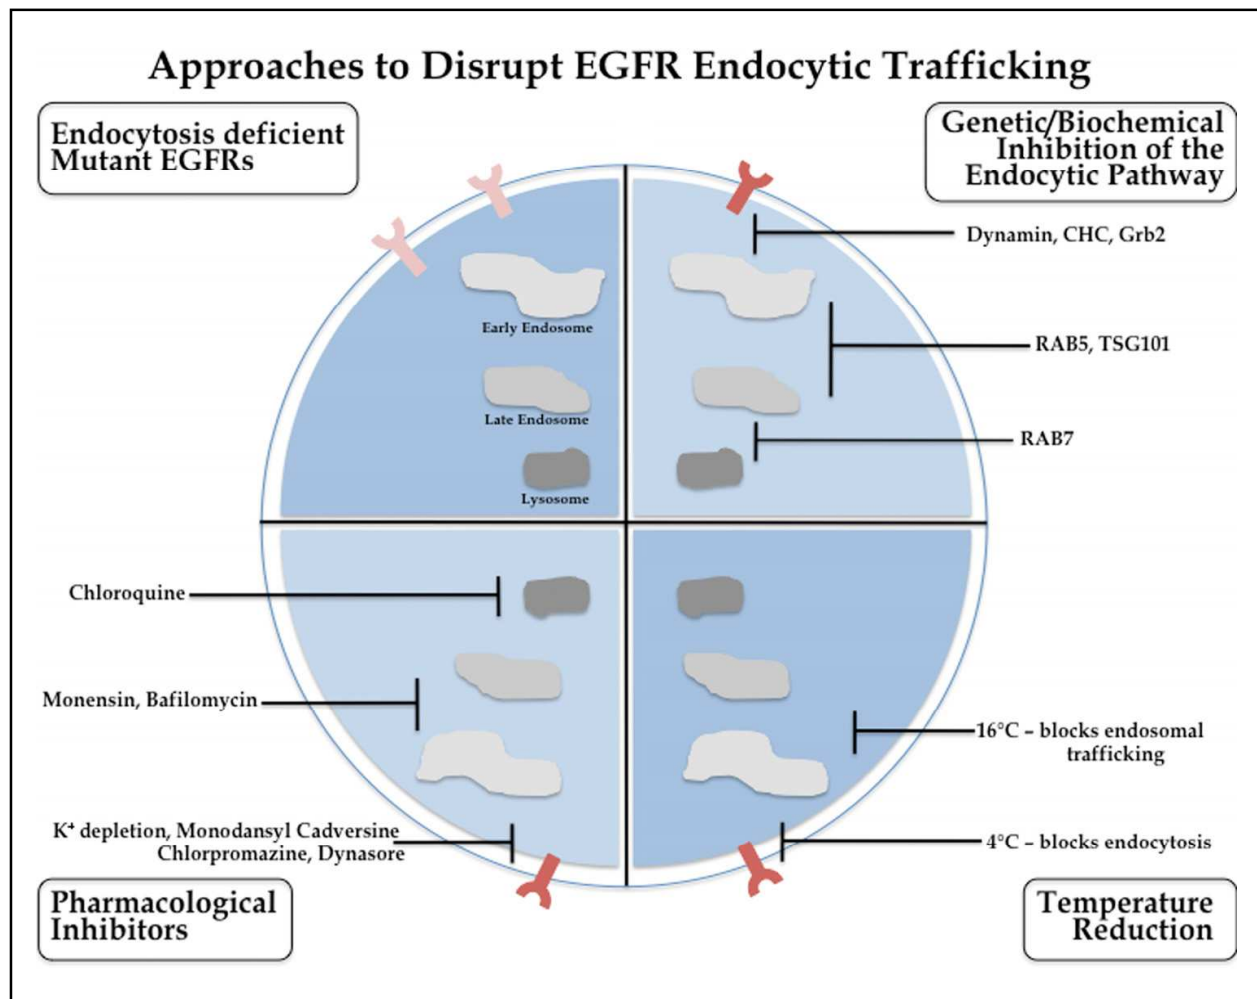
Approaches to Disrupt EGFR Endocytic Trafficking

Endocytosis deficient Mutant EGFRs

Genetic/Biochemical Inhibition of the Endocytic Pathway

Early Endosome

Late Endosome

Lysosome

Dynamin, CHC, Grb2

RAB5, TSG101

RAB7

Chloroquine

Monensin, Bafilomycin

16°C – blocks endosomal trafficking

K$^+$ depletion, Monodansyl Cadversine Chlorpromazine, Dynasore

4°C – blocks endocytosis

Pharmacological Inhibitors

Temperature Reduction